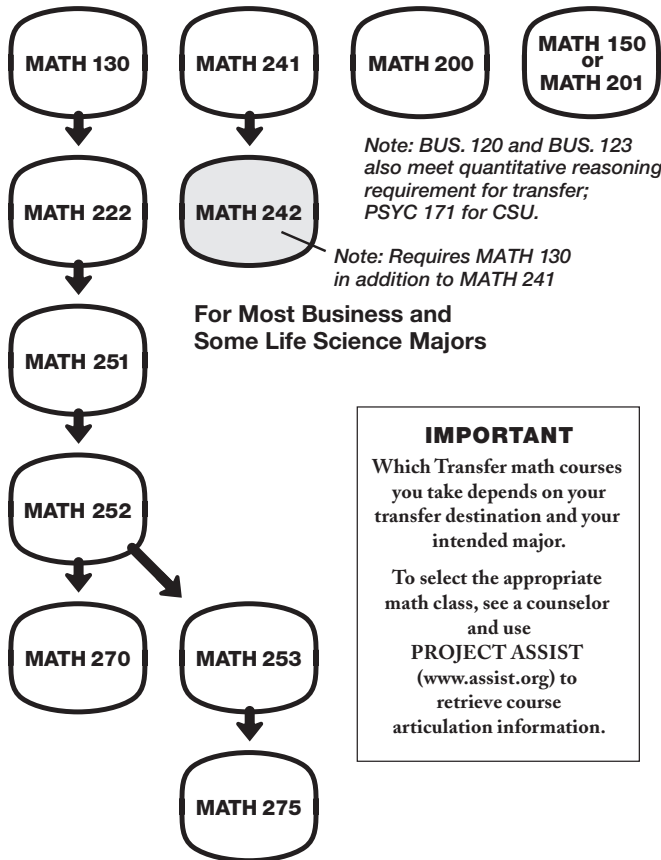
MATH 130

MATH 241

MATH 200

MATH 150 or MATH 201

Note: BUS. 120 and BUS. 123 also meet quantitative reasoning requirement for transfer; PSYC 171 for CSU.

MATH 222

MATH 242

Note: Requires MATH 130 in addition to MATH 241

For Most Business and Some Life Science Majors

MATH 251

IMPORTANT

Which Transfer math courses you take depends on your transfer destination and your intended major.

To select the appropriate math class, see a counselor and use PROJECT ASSIST (www.assist.org) to retrieve course articulation information.

MATH 252

MATH 270

MATH 253

MATH 275